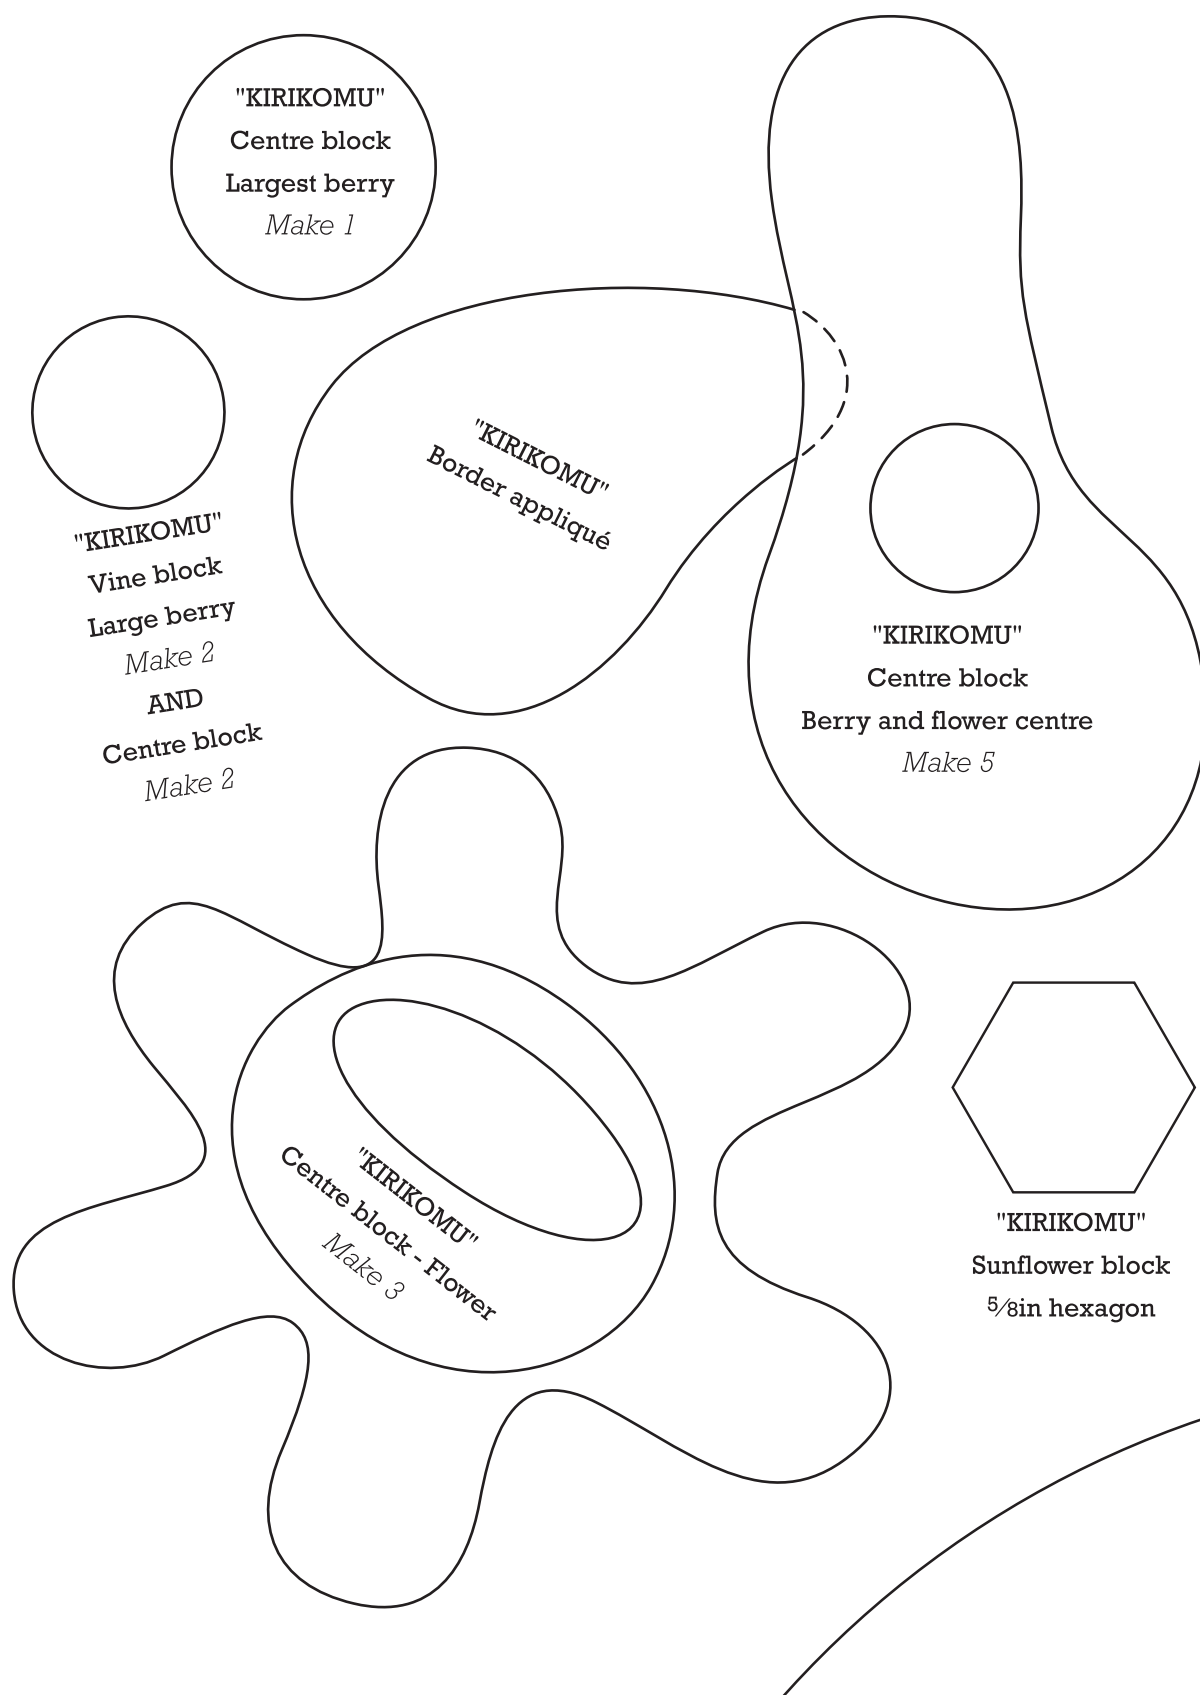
"KIRIKOMU"
Centre block
Largest berry
Make 1

"KIRIKOMU"
Vine block
Large berry
Make 2
AND
Centre block
Make 2

"KIRIKOMU"
Border appliqué

"KIRIKOMU"
Centre block
Berry and flower centre
Make 5

"KIRIKOMU"
Centre block - Flower
Make 3

"KIRIKOMU"
Sunflower block
$\frac{5}{8}$in hexagon